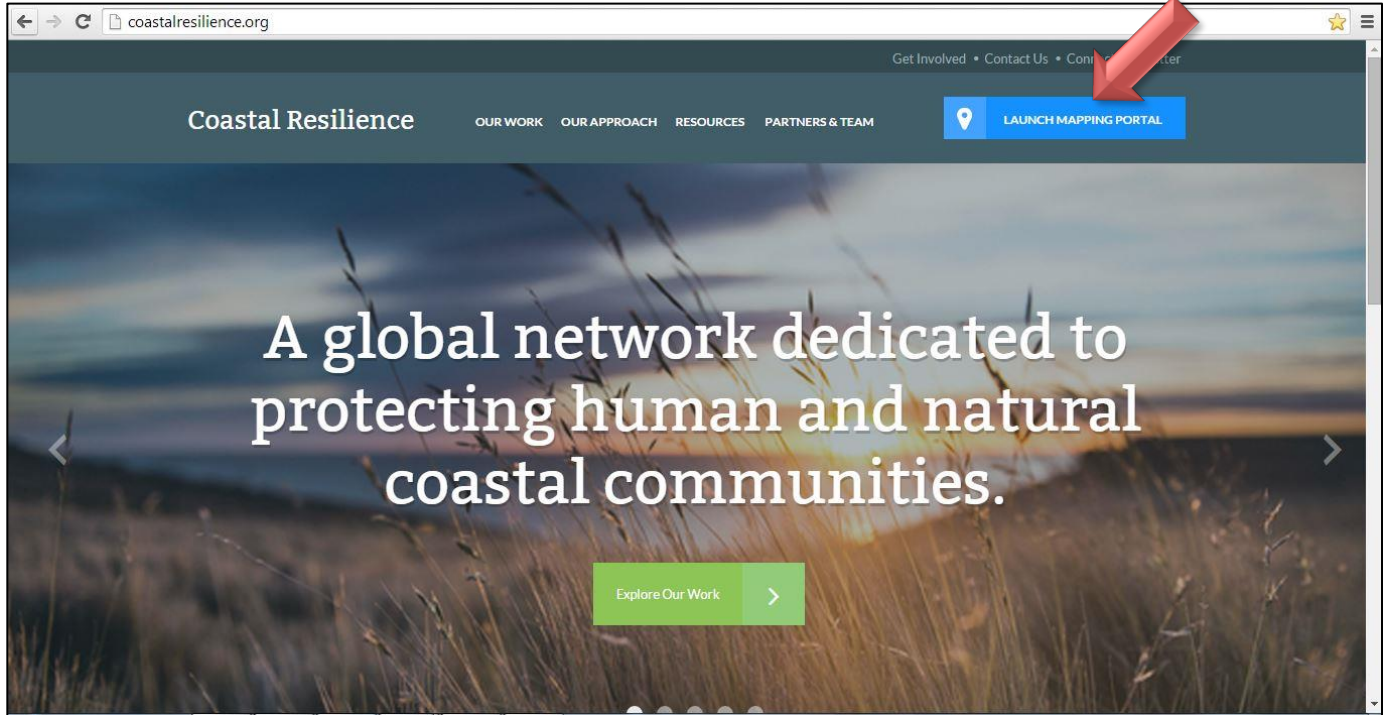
coastalresilience.org

Get Involved • Contact Us • Conn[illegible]tter

Coastal Resilience

OUR WORK OUR APPROACH RESOURCES PARTNERS & TEAM

LAUNCH MAPPING PORTAL

A global network dedicated to protecting human and natural coastal communities.

Explore Our Work